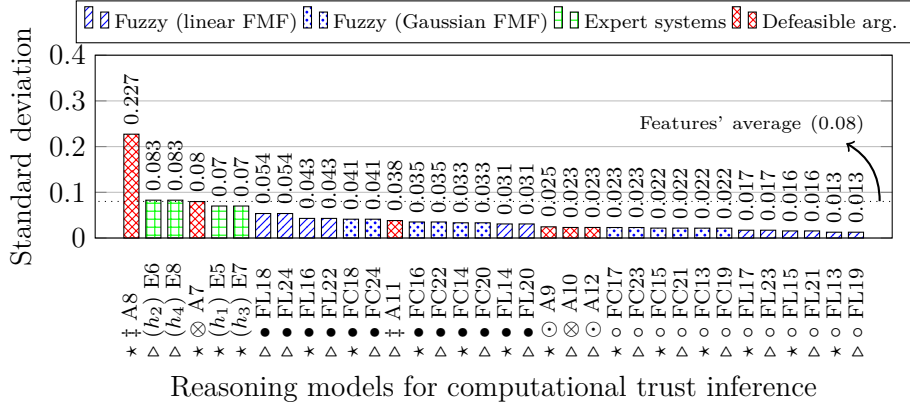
Fuzzy (linear FMF) Fuzzy (Gaussian FMF) Expert systems Defeasible arg.

Standard deviation

0.4
0.3
0.2
0.1
0

0.227
0.083
0.083
0.08
0.07
0.07
0.054
0.054
0.043
0.043
0.041
0.041
0.038
0.035
0.035
0.033
0.033
0.031
0.031
0.025
0.023
0.023
0.023
0.023
0.022
0.022
0.022
0.022
0.017
0.017
0.016
0.016
0.013
0.013

Features' average (0.08)

⋆ ‡ A8
△ $(h_2)$ E6
△ $(h_4)$ E8
⋆ ⊗ A7
⋆ $(h_1)$ E5
⋆ $(h_3)$ E7
△ • FL18
△ • FL24
⋆ • FL16
△ • FL22
⋆ • FC18
△ • FC24
△ ‡ A11
⋆ • FC16
△ • FC22
⋆ • FC14
△ • FC20
⋆ • FL14
△ • FL20
⋆ ⊙ A9
△ ⊗ A10
△ ⊙ A12
⋆ ∘ FC17
△ ∘ FC23
⋆ ∘ FC15
△ ∘ FC21
⋆ ∘ FC13
△ ∘ FC19
⋆ ∘ FL17
△ ∘ FL23
⋆ ∘ FL15
△ ∘ FL21
⋆ ∘ FL13
△ ∘ FL19

Reasoning models for computational trust inference